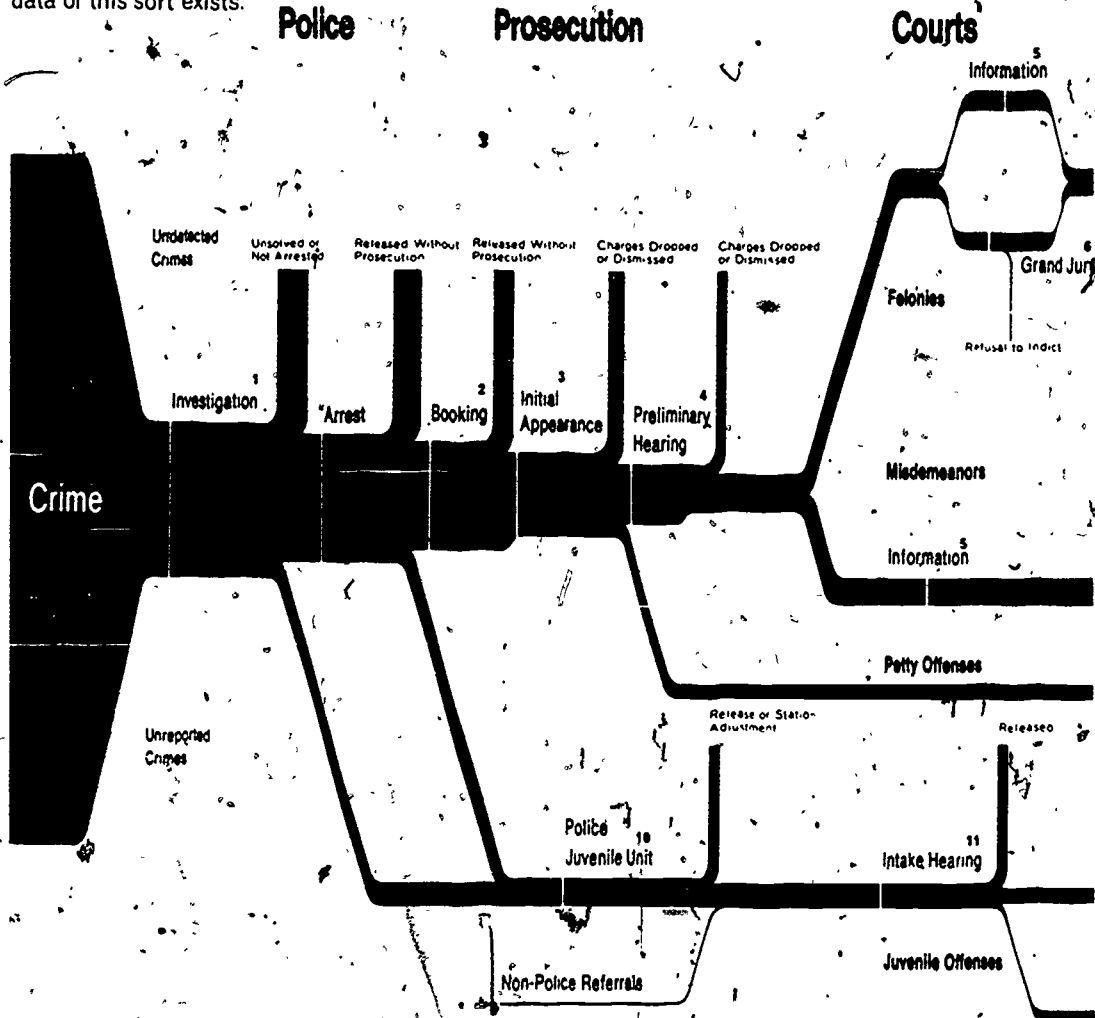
data of this sort exists.

Police

Prosecution

Courts

5
Information

Undetected Crimes

Unsolved or Not Arrested

Released Without Prosecution

Released Without Prosecution

Charges Dropped or Dismissed

Charges Dropped or Dismissed

6
Grand Jur

Felonies

Refusal to Indict

1
Investigation

Arrest

2
Booking

3
Initial Appearance

4
Preliminary Hearing

Misdemeanors

Crime

5
Information

Petty Offenses

Unreported Crimes

Release or Station Adjustment

Released

Police Juvenile Unit 10

11
Intake Hearing

Juvenile Offenses

Non-Police Referrals